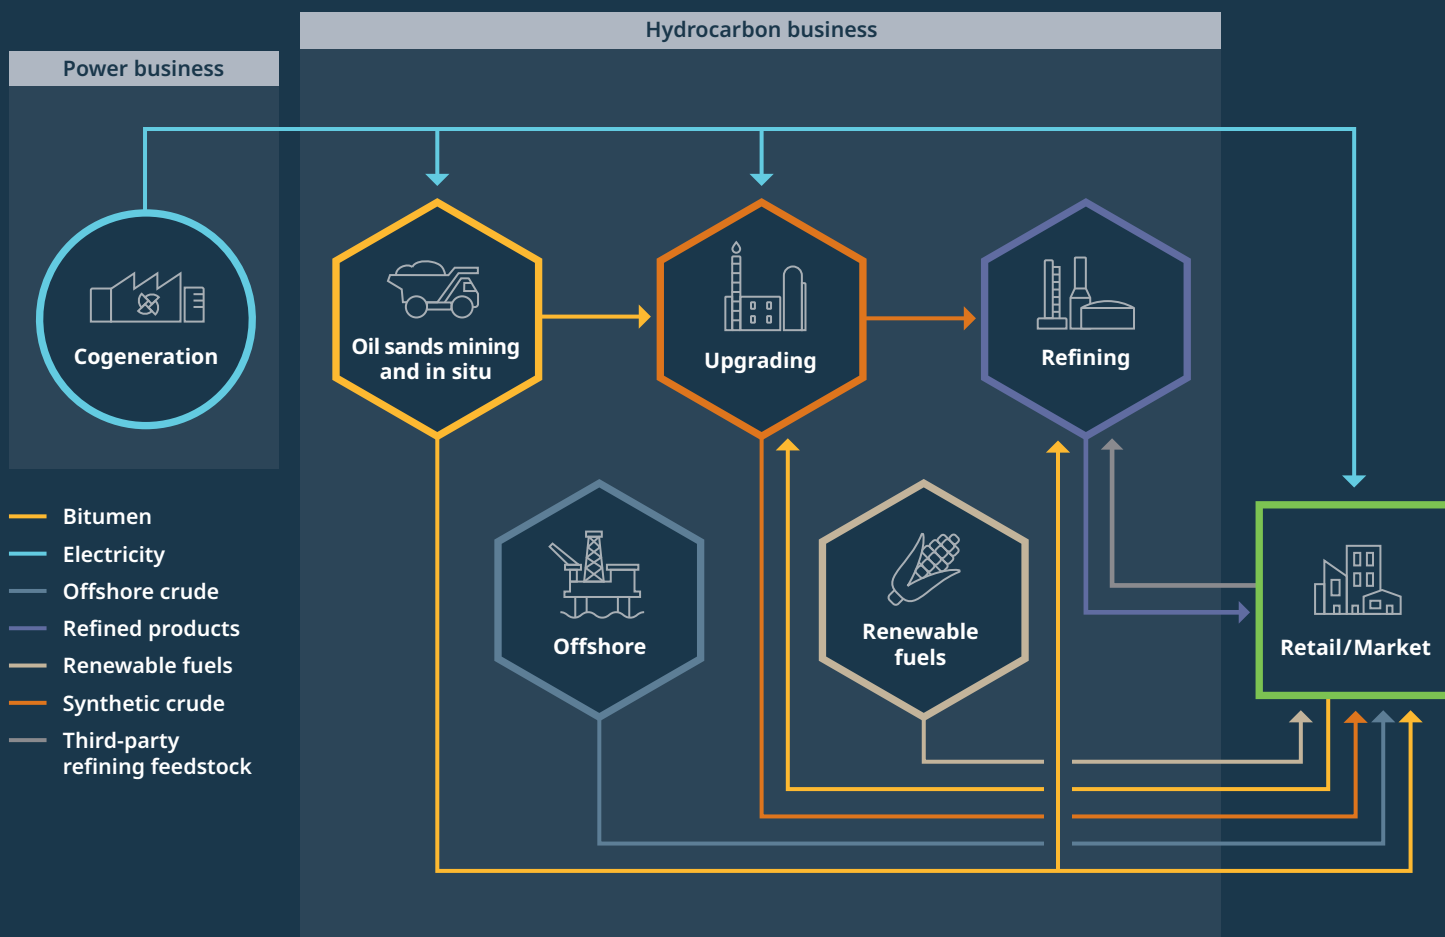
Hydrocarbon business

Power business

Cogeneration

Oil sands mining and in situ

Upgrading

Refining

Offshore

Renewable fuels

Retail/Market

Bitumen
Electricity
Offshore crude
Refined products
Renewable fuels
Synthetic crude
Third-party refining feedstock